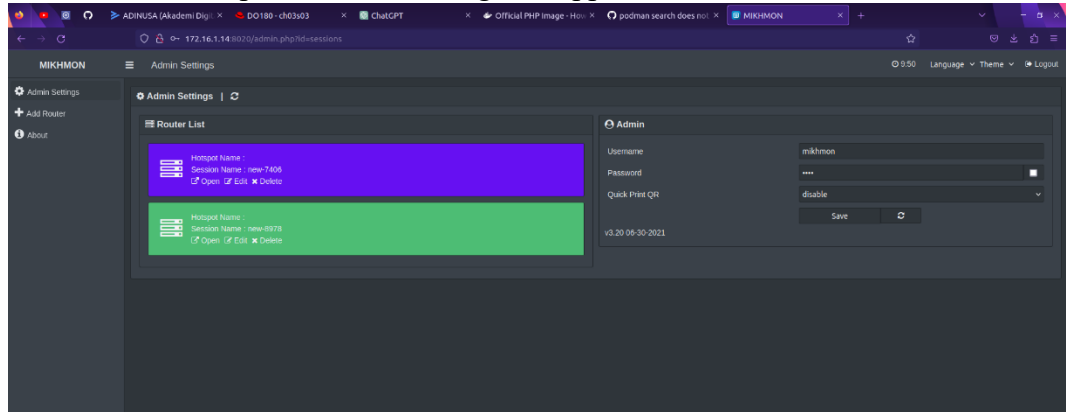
ADINUSA (Akademi Digi ×
DO180 - ch03s03
×
ChatGPT
×
Official PHP Image - How ×
podman search does not ×
MIKHMON
×
+

172.16.1.14:8020/admin.php?id=sessions

MIKHMON
Admin Settings
9:50
Language
Theme
Logout

Admin Settings
Add Router
About

Admin Settings |

Router List

Hotspot Name :
Session Name : new-7406
Open Edit Delete

Hotspot Name :
Session Name : new-8978
Open Edit Delete

Admin

Username
mikhmon
Password
••••
Quick Print QR
disable
Save
v3.20 06-30-2021